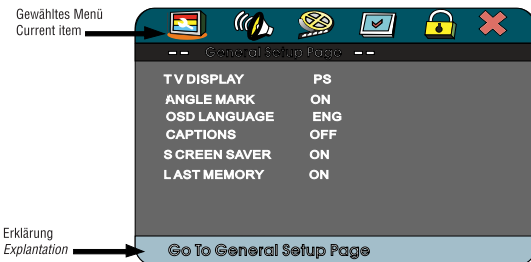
Gewähltes Menü
Current item

-- General Setup Page --

| | |
|---|---|
| T V DISPLAY | PS |
| ANGLE MARK | ON |
| OSD LANGUAGE | ENG |
| CAPTIONS | OFF |
| S CREEN SAVER | ON |
| L AST MEMORY | ON |

Erklärung
*Explantation*

Go To General Setup Page